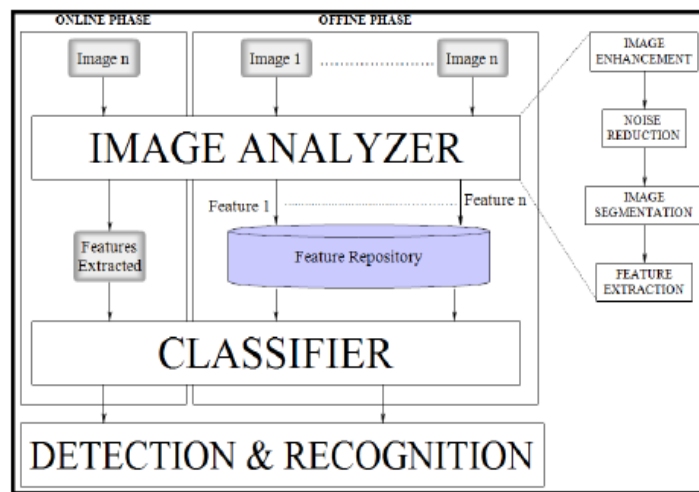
ONLINE PHASE

OFFINE PHASE

Image n

Image 1

Image n

IMAGE ANALYZER

Feature 1

Feature n

Features Extracted

Feature Repository

CLASSIFIER

DETECTION & RECOGNITION

IMAGE ENHANCEMENT

NOISE REDUCTION

IMAGE SEGMENTATION

FEATURE EXTRACTION